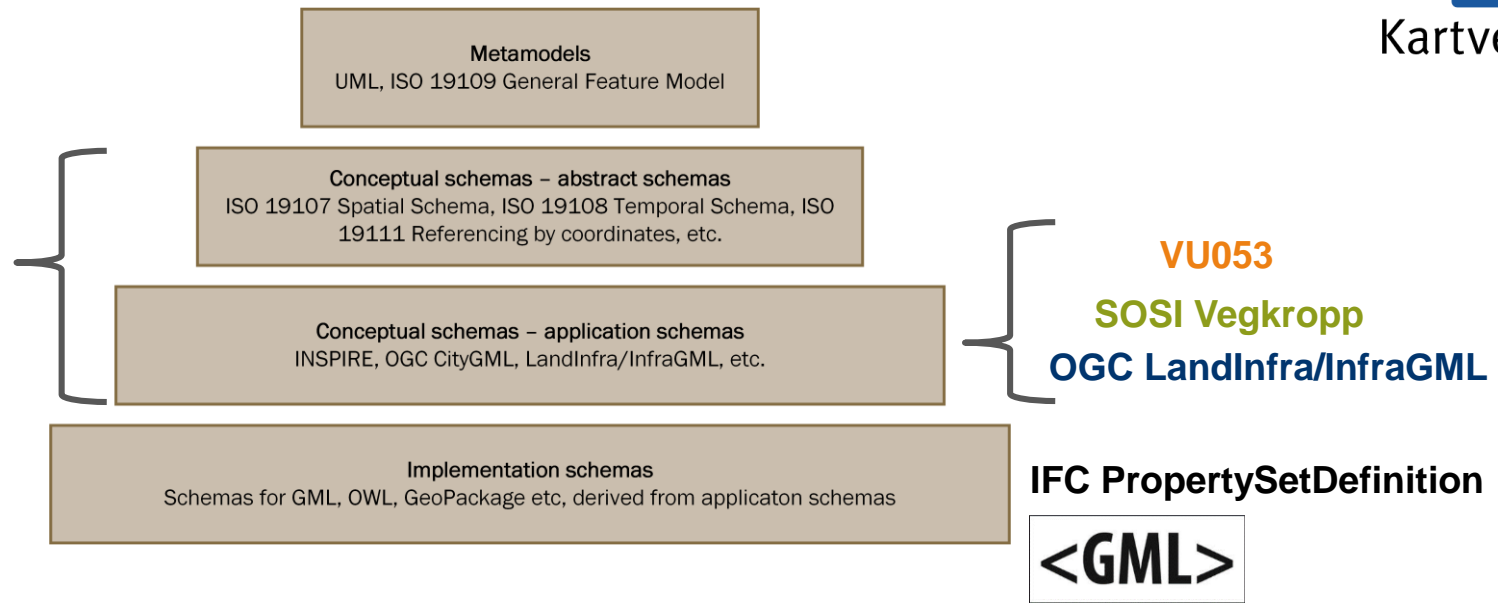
Kartve

Metamodels
UML, ISO 19109 General Feature Model

Conceptual schemas – abstract schemas
ISO 19107 Spatial Schema, ISO 19108 Temporal Schema, ISO 19111 Referencing by coordinates, etc.

Conceptual schemas – application schemas
INSPIRE, OGC CityGML, LandInfra/InfraGML, etc.

VU053
SOSI Vegkropp
OGC LandInfra/InfraGML

Implementation schemas
Schemas for GML, OWL, GeoPackage etc, derived from applicaton schemas

IFC PropertySetDefinition

<GML>